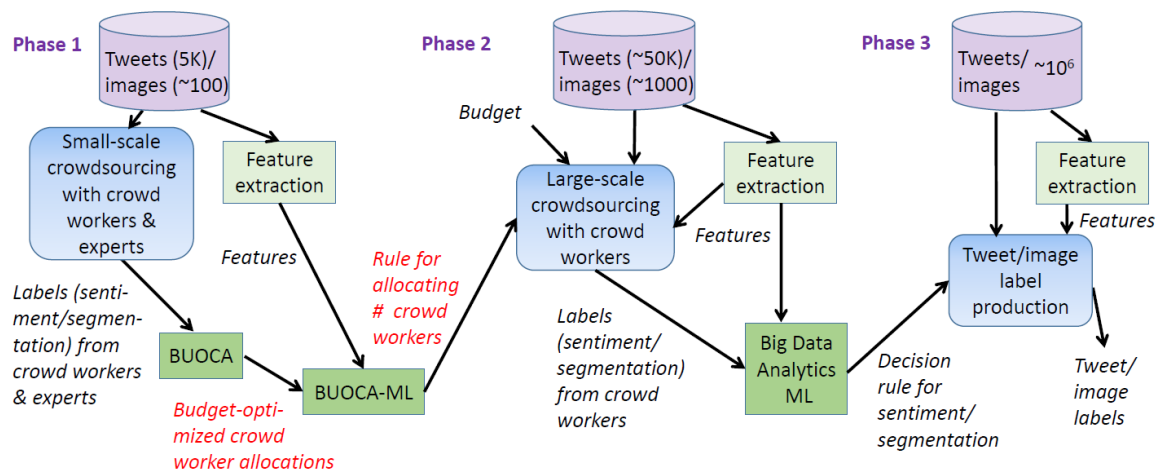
Phase 1

Tweets (5K)/ images (~100)

Small-scale crowdsourcing with crowd workers & experts

Feature extraction

Features

Labels (sentiment/segmentation) from crowd workers & experts

BUOCA

BUOCA-ML

Budget-optimized crowd worker allocations

Rule for allocating # crowd workers

Phase 2

Tweets (~50K)/ images (~1000)

Budget

Large-scale crowdsourcing with crowd workers

Feature extraction

Features

Labels (sentiment/ segmentation) from crowd workers

Big Data Analytics ML

Decision rule for sentiment/ segmentation

Phase 3

Tweets/ images $\sim 10^6$

Feature extraction

Features

Tweet/image label production

Tweet/ image labels